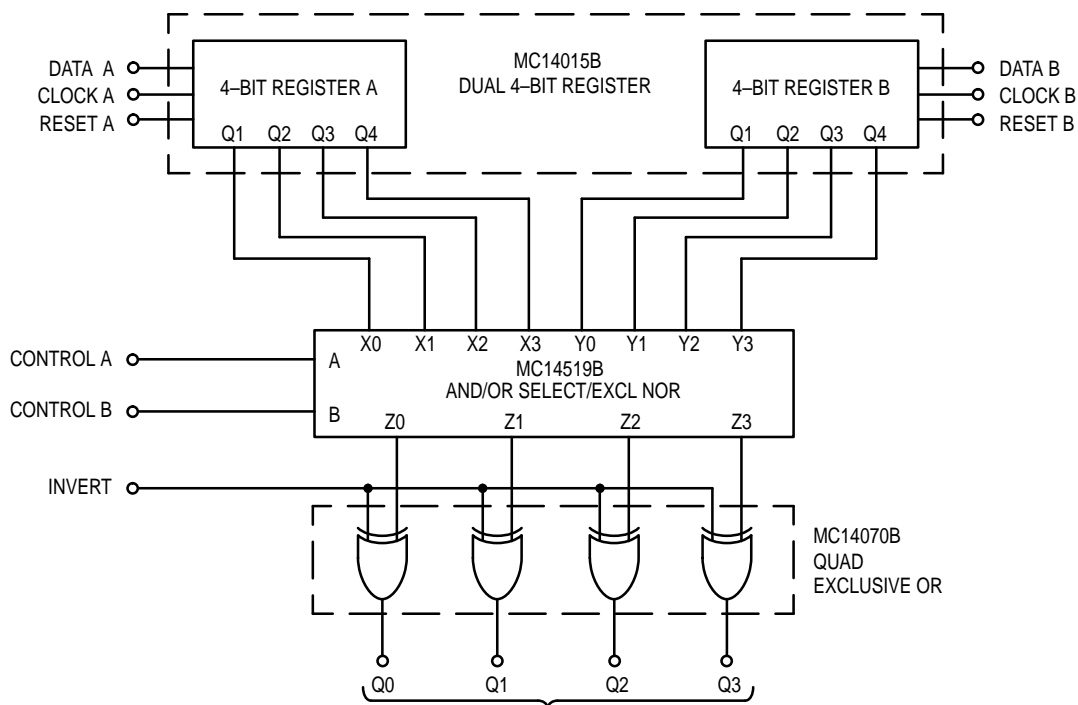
MC14015B
DUAL 4–BIT REGISTER

DATA A
CLOCK A
RESET A

4–BIT REGISTER A
Q1 Q2 Q3 Q4

4–BIT REGISTER B
Q1 Q2 Q3 Q4

DATA B
CLOCK B
RESET B

CONTROL A
CONTROL B

A
B
X0 X1 X2 X3 Y0 Y1 Y2 Y3
MC14519B
AND/OR SELECT/EXCL NOR
Z0 Z1 Z2 Z3

INVERT

MC14070B
QUAD
EXCLUSIVE OR

Q0 Q1 Q2 Q3